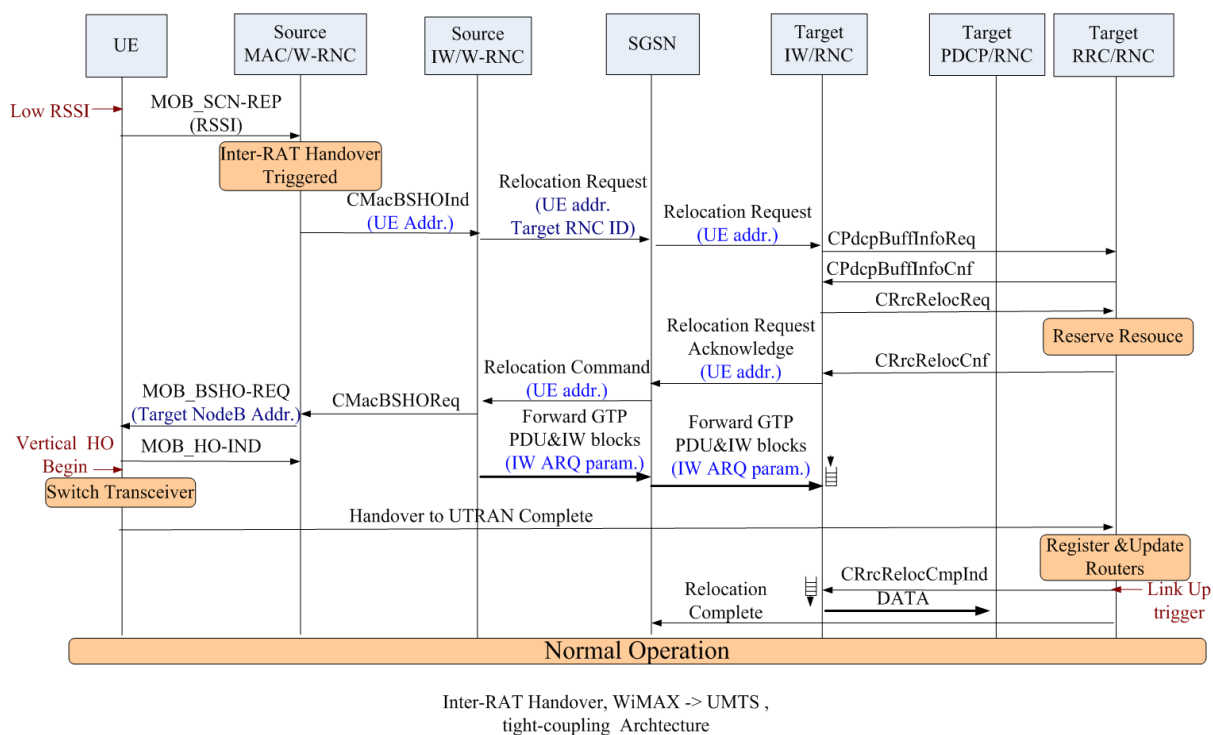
UE
Source MAC/W-RNC
Source IW/W-RNC
SGSN
Target IW/RNC
Target PDCP/RNC
Target RRC/RNC

Low RSSI
MOB_SCN-REP (RSSI)
Inter-RAT Handover Triggered
CMacBSHOInd (UE Addr.)
Relocation Request (UE addr. Target RNC ID)
Relocation Request (UE addr.)
CPdcpBuffInfoReq
CPdcpBuffInfoCnf
CRrcRelocReq
Reserve Resouce
Relocation Request Acknowledge (UE addr.)
CRrcRelocCnf
Relocation Command (UE addr.)
MOB_BSHO-REQ (Target NodeB Addr.)
CMacBSHOReq
Forward GTP PDU&IW blocks (IW ARQ param.)
Forward GTP PDU&IW blocks (IW ARQ param.)
Vertical HO Begin
MOB_HO-IND
Switch Transceiver
Handover to UTRAN Complete
Register &Update Routers
CRrcRelocCmpInd
Link Up trigger
Relocation Complete
DATA
Normal Operation

Inter-RAT Handover, WiMAX -> UMTS , tight-coupling Archtecture